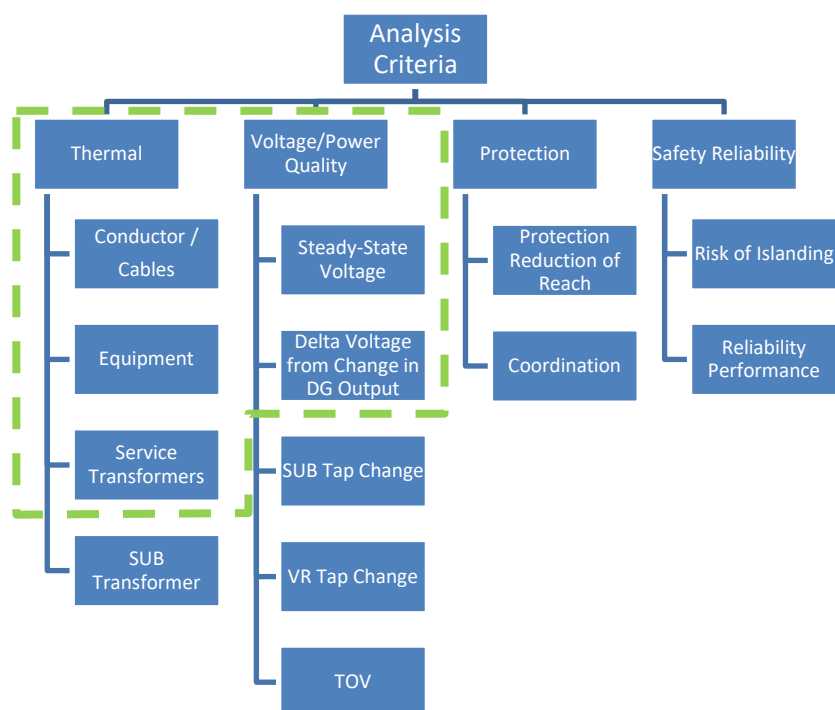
Analysis Criteria

Thermal

Conductor / Cables

Equipment

Service Transformers

SUB Transformer

Voltage/Power Quality

Steady-State Voltage

Delta Voltage from Change in DG Output

SUB Tap Change

VR Tap Change

TOV

Protection

Protection Reduction of Reach

Coordination

Safety Reliability

Risk of Islanding

Reliability Performance